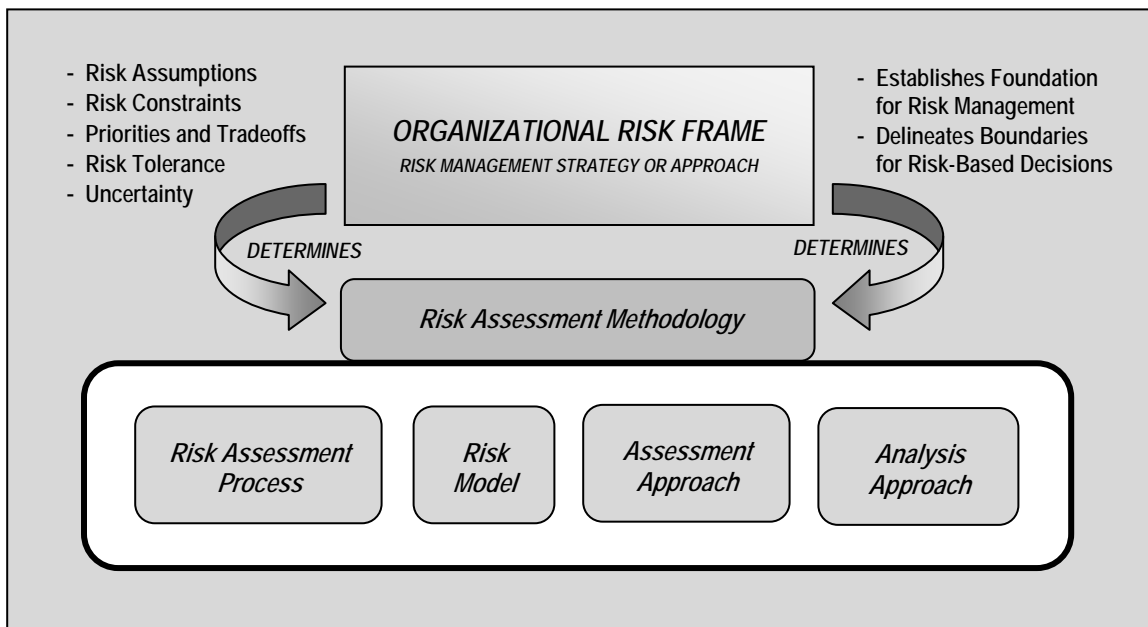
- Risk Assumptions
- Risk Constraints
- Priorities and Tradeoffs
- Risk Tolerance
- Uncertainty

ORGANIZATIONAL RISK FRAME
RISK MANAGEMENT STRATEGY OR APPROACH

- Establishes Foundation for Risk Management
- Delineates Boundaries for Risk-Based Decisions

DETERMINES

DETERMINES

Risk Assessment Methodology

Risk Assessment Process

Risk Model

Assessment Approach

Analysis Approach